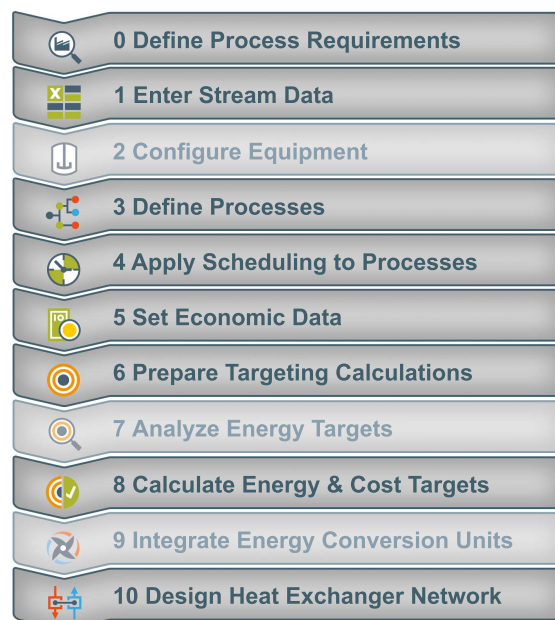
0 Define Process Requirements

1 Enter Stream Data

2 Configure Equipment

3 Define Processes

4 Apply Scheduling to Processes

5 Set Economic Data

6 Prepare Targeting Calculations

7 Analyze Energy Targets

8 Calculate Energy & Cost Targets

9 Integrate Energy Conversion Units

10 Design Heat Exchanger Network